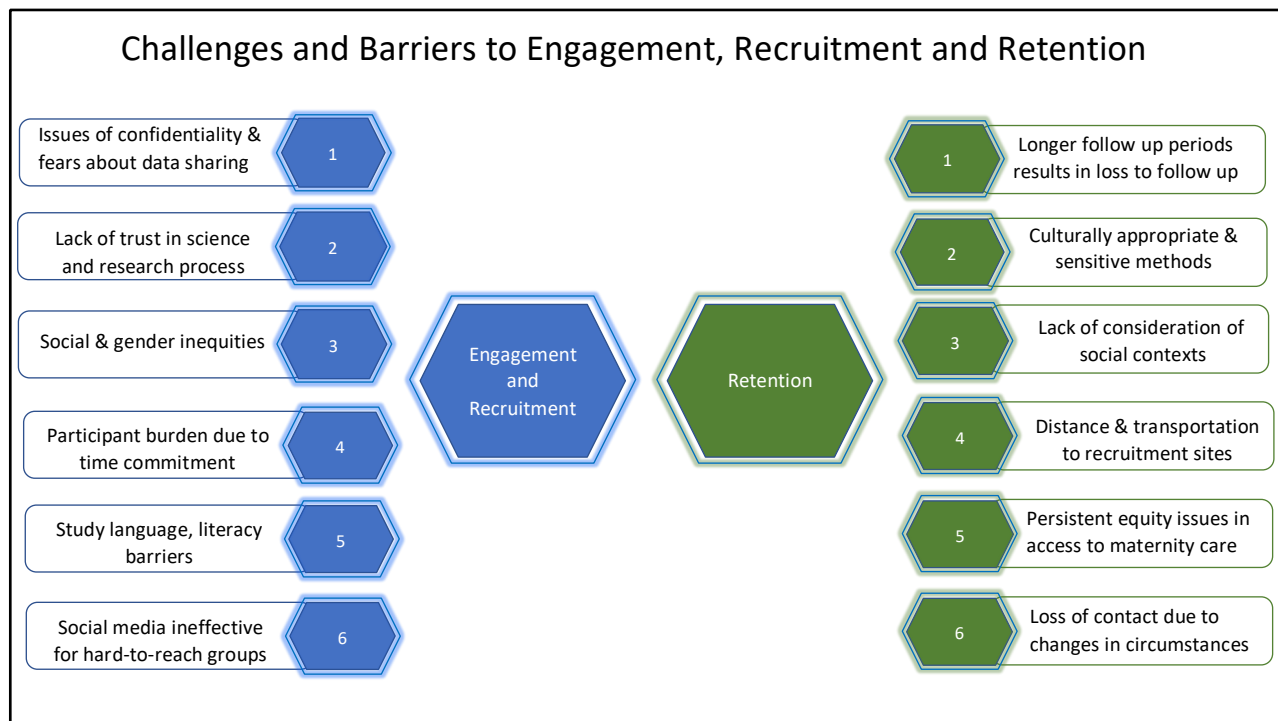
Challenges and Barriers to Engagement, Recruitment and Retention

Issues of confidentiality & fears about data sharing

1

Lack of trust in science and research process

2

Social & gender inequities

3

Participant burden due to time commitment

4

Study language, literacy barriers

5

Social media ineffective for hard-to-reach groups

6

Engagement and Recruitment

Retention

1

Longer follow up periods results in loss to follow up

2

Culturally appropriate & sensitive methods

3

Lack of consideration of social contexts

4

Distance & transportation to recruitment sites

5

Persistent equity issues in access to maternity care

6

Loss of contact due to changes in circumstances